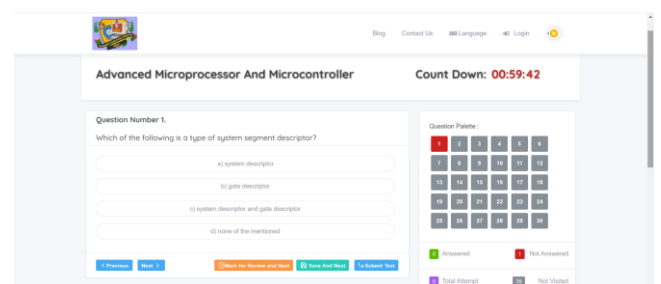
Blog Contact Us Language Login

Advanced Microprocessor And Microcontroller

Count Down: 00:59:42

Question Number 1.

Which of the following is a type of system segment descriptor?

a) system descriptor

b) gate descriptor

c) system descriptor and gate descriptor

d) none of the mentioned

< Previous Next > Mark for Review and Next Save And Next Submit Test

Question Palette :

| 1 | 2 | 3 | 4 | 5 | 6 |
|---|---|---|---|---|---|
| 7 | 8 | 9 | 10 | 11 | 12 |
| 13 | 14 | 15 | 16 | 17 | 18 |
| 19 | 20 | 21 | 22 | 23 | 24 |
| 25 | 26 | 27 | 28 | 29 | 30 |

0 Answered

1 Not Answered

0 Total Attempt

29 Not Visited